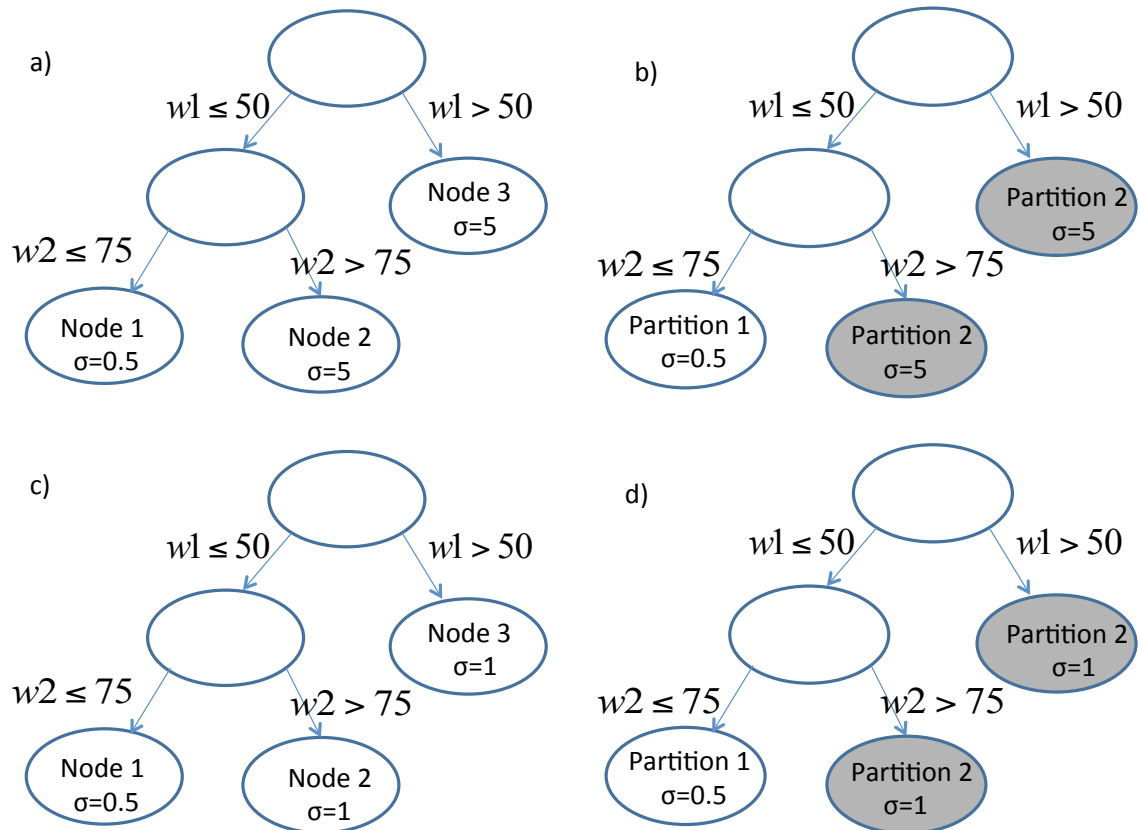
a)

$w1 \leq 50$

$w1 > 50$

Node 3
σ=5

$w2 \leq 75$

$w2 > 75$

Node 1
σ=0.5

Node 2
σ=5

b)

$w1 \leq 50$

$w1 > 50$

Partition 2
σ=5

$w2 \leq 75$

$w2 > 75$

Partition 1
σ=0.5

Partition 2
σ=5

c)

$w1 \leq 50$

$w1 > 50$

Node 3
σ=1

$w2 \leq 75$

$w2 > 75$

Node 1
σ=0.5

Node 2
σ=1

d)

$w1 \leq 50$

$w1 > 50$

Partition 2
σ=1

$w2 \leq 75$

$w2 > 75$

Partition 1
σ=0.5

Partition 2
σ=1